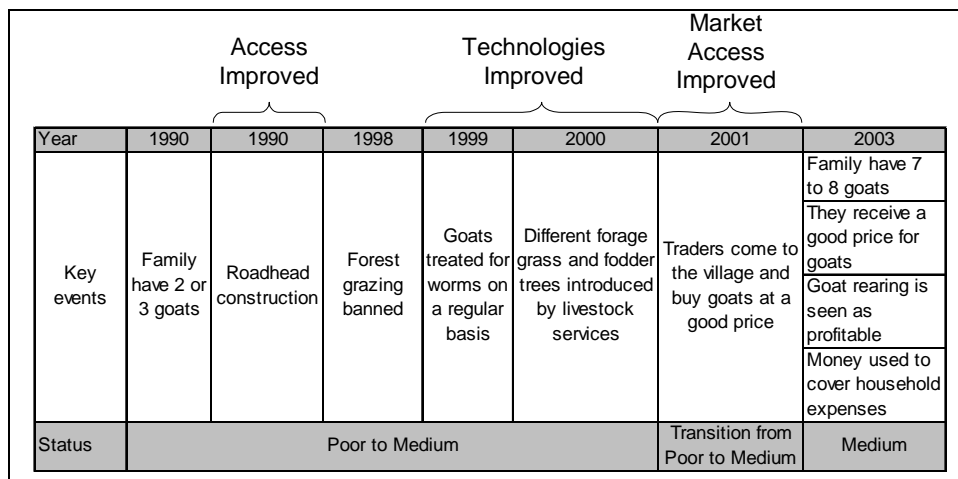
Access Improved

Technologies Improved

Market Access Improved

| Year | 1990 | 1990 | 1998 | 1999 | 2000 | 2001 | 2003 |
|---|---|---|---|---|---|---|---|
| Key events | Family have 2 or 3 goats | Roadhead construction | Forest grazing banned | Goats treated for worms on a regular basis | Different forage grass and fodder trees introduced by livestock services | Traders come to the village and buy goats at a good price | Family have 7 to 8 goats<br>They receive a good price for goats<br>Goat rearing is seen as profitable<br>Money used to cover household expenses |
| Status | Poor to Medium | | | | | Transition from Poor to Medium | Medium |